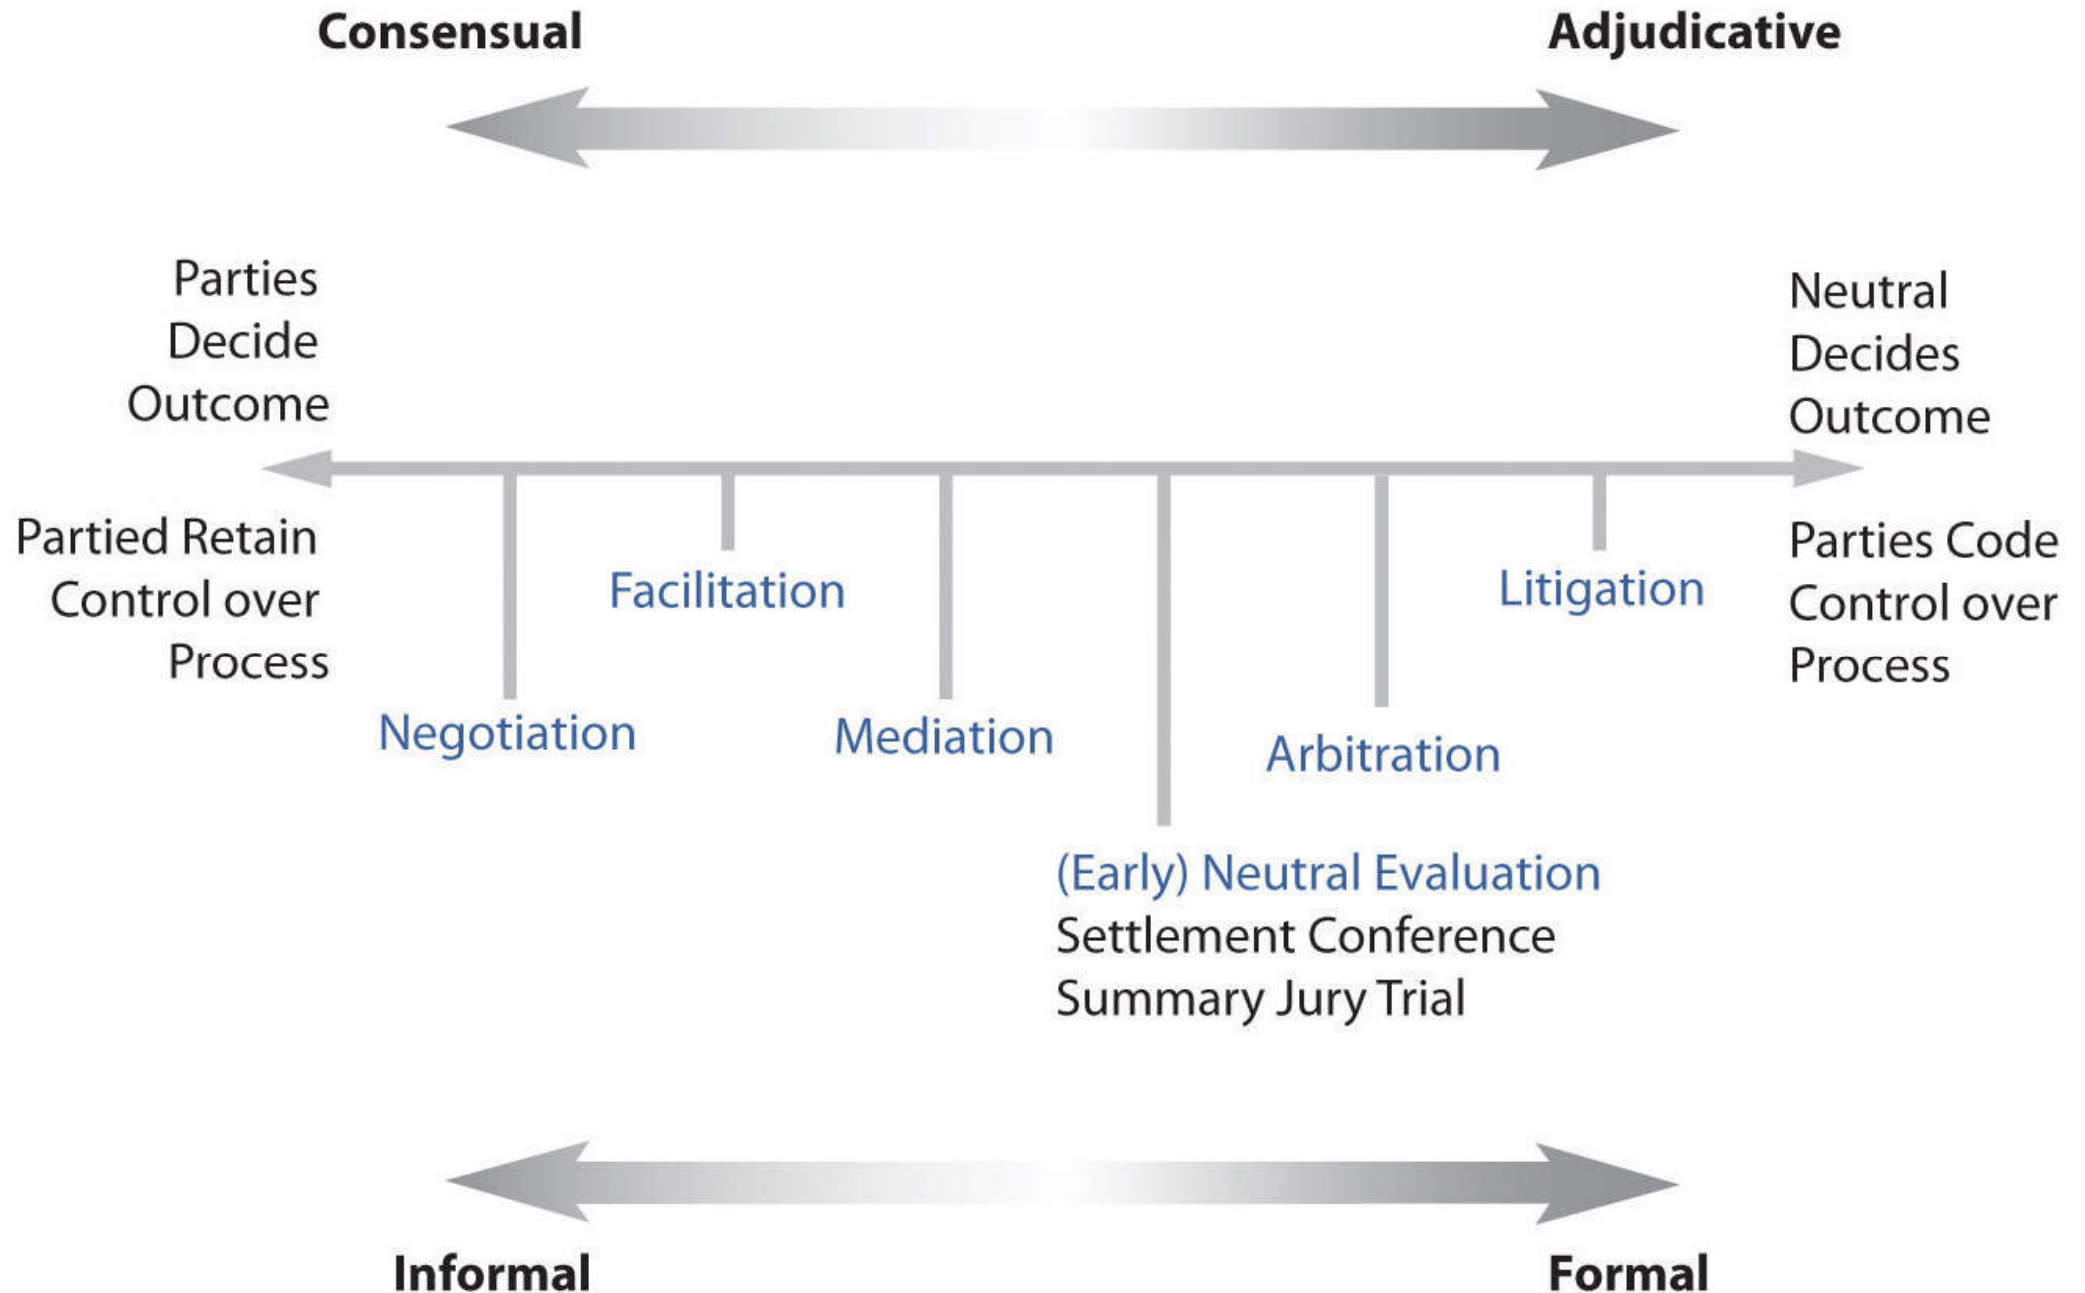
Consensual

Adjudicative

Parties Decide Outcome

Neutral Decides Outcome

Partied Retain Control over Process

Facilitation

Litigation

Parties Code Control over Process

Negotiation

Mediation

Arbitration

(Early) Neutral Evaluation
Settlement Conference
Summary Jury Trial

Informal

Formal